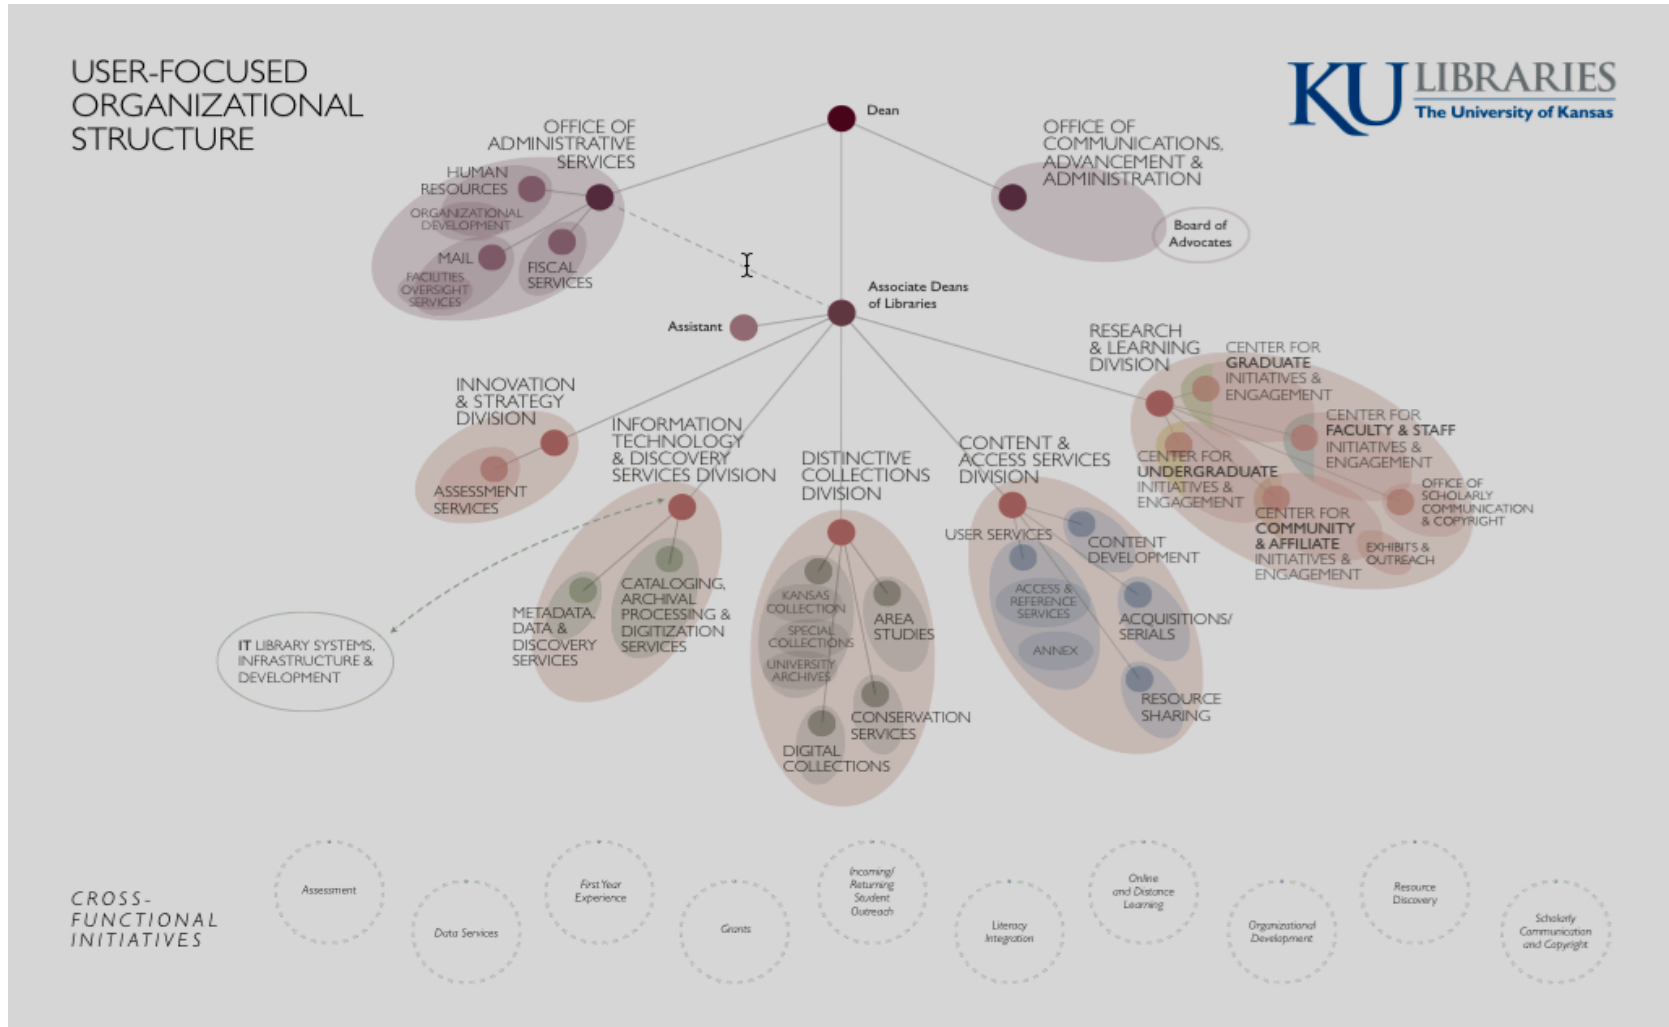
USER-FOCUSED ORGANIZATIONAL STRUCTURE

KU LIBRARIES
The University of Kansas

Dean

OFFICE OF ADMINISTRATIVE SERVICES

HUMAN RESOURCES

ORGANIZATIONAL DEVELOPMENT

MAIL

FACILITIES OVERSIGHT SERVICES

FISCAL SERVICES

OFFICE OF COMMUNICATIONS, ADVANCEMENT & ADMINISTRATION

Board of Advocates

Associate Deans of Libraries

Assistant

RESEARCH & LEARNING DIVISION

CENTER FOR GRADUATE INITIATIVES & ENGAGEMENT

CENTER FOR FACULTY & STAFF INITIATIVES & ENGAGEMENT

CENTER FOR UNDERGRADUATE INITIATIVES & ENGAGEMENT

OFFICE OF SCHOLARLY COMMUNICATION & COPYRIGHT

CENTER FOR COMMUNITY & AFFILIATE INITIATIVES & ENGAGEMENT

EXHIBITS & OUTREACH

INNOVATION & STRATEGY DIVISION

ASSESSMENT SERVICES

INFORMATION TECHNOLOGY & DISCOVERY SERVICES DIVISION

METADATA, DATA & DISCOVERY SERVICES

CATALOGING, ARCHIVAL PROCESSING & DIGITIZATION SERVICES

IT LIBRARY SYSTEMS, INFRASTRUCTURE & DEVELOPMENT

DISTINCTIVE COLLECTIONS DIVISION

KANSAS COLLECTION

SPECIAL COLLECTIONS

UNIVERSITY ARCHIVES

AREA STUDIES

CONSERVATION SERVICES

DIGITAL COLLECTIONS

CONTENT & ACCESS SERVICES DIVISION

USER SERVICES

CONTENT DEVELOPMENT

ACCESS & REFERENCE SERVICES

ACQUISITIONS/ SERIALS

ANNEX

RESOURCE SHARING

CROSS-FUNCTIONAL INITIATIVES

Assessment

Data Services

First Year Experience

Grants

Incoming/ Returning Student Outreach

Literacy Integration

Online and Distance Learning

Organizational Development

Resource Discovery

Scholarly Communication and Copyright